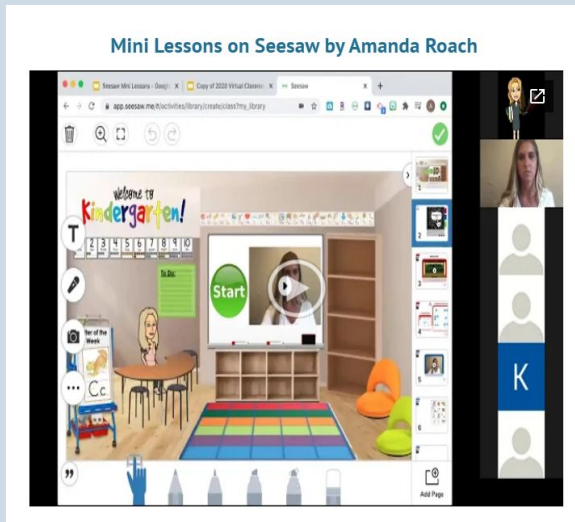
Mini Lessons on Seesaw by Amanda Roach

Seesaw Mini Lessons - Goog
Copy of 2020 Virtual Classro
Seesaw

app.seesaw.me/#/activities/library/create/class?my_library

Welcome to Kindergarten!

2 3 4 5 6 7 8 9 10

To Do:

Start

Letter of the Week

Cc

T

K

Add Page